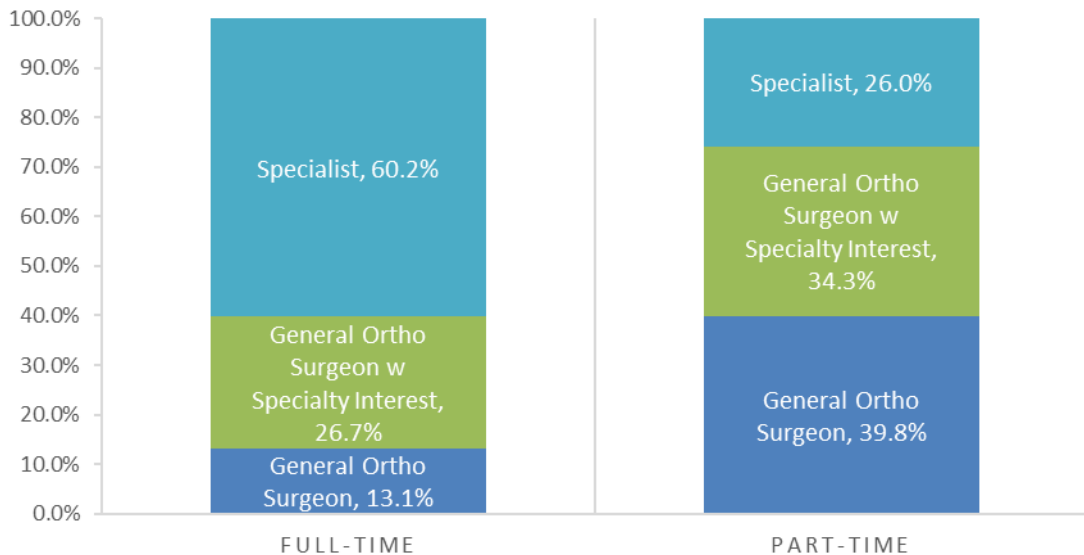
100.0%
90.0%
80.0%
70.0%
60.0%
50.0%
40.0%
30.0%
20.0%
10.0%
0.0%

Specialist, 60.2%

General Ortho Surgeon w Specialty Interest, 26.7%

General Ortho Surgeon, 13.1%

Specialist, 26.0%

General Ortho Surgeon w Specialty Interest, 34.3%

General Ortho Surgeon, 39.8%

FULL-TIME

PART-TIME